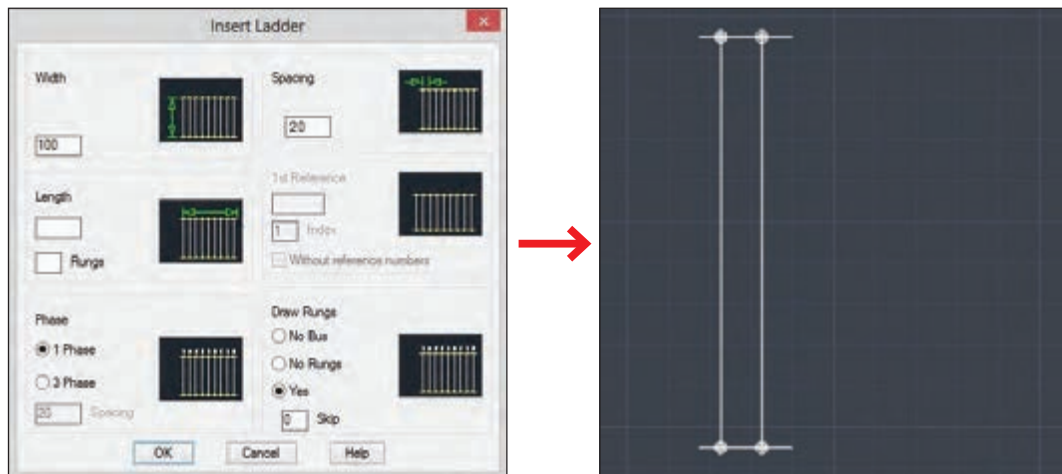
Insert Ladder

Width

100

Spacing

20

Length

Rungs

1st Reference

1 Index

Without reference numbers

Phase

1 Phase

3 Phase

20 Spacing

Draw Rungs

No Bus

No Rungs

Yes

0 Skip

OK

Cancel

Help